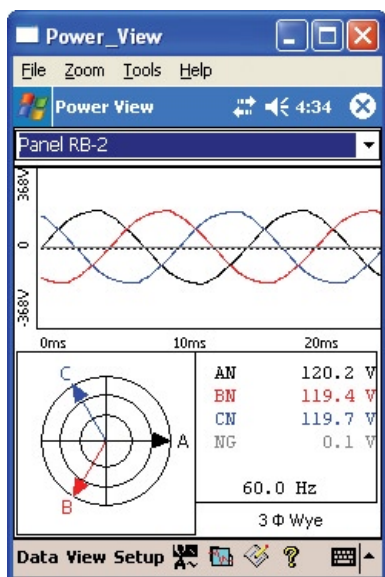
Power_View

File Zoom Tools Help

Power View 4:34

Panel RB-2

368V

0

-368V

0ms 10ms 20ms

C

A

B

| AN | 120.2 V |
|---|---|
| BN | 119.4 V |
| CN | 119.7 V |
| NG | 0.1 V |

60.0 Hz

3 Φ Wye

Data View Setup